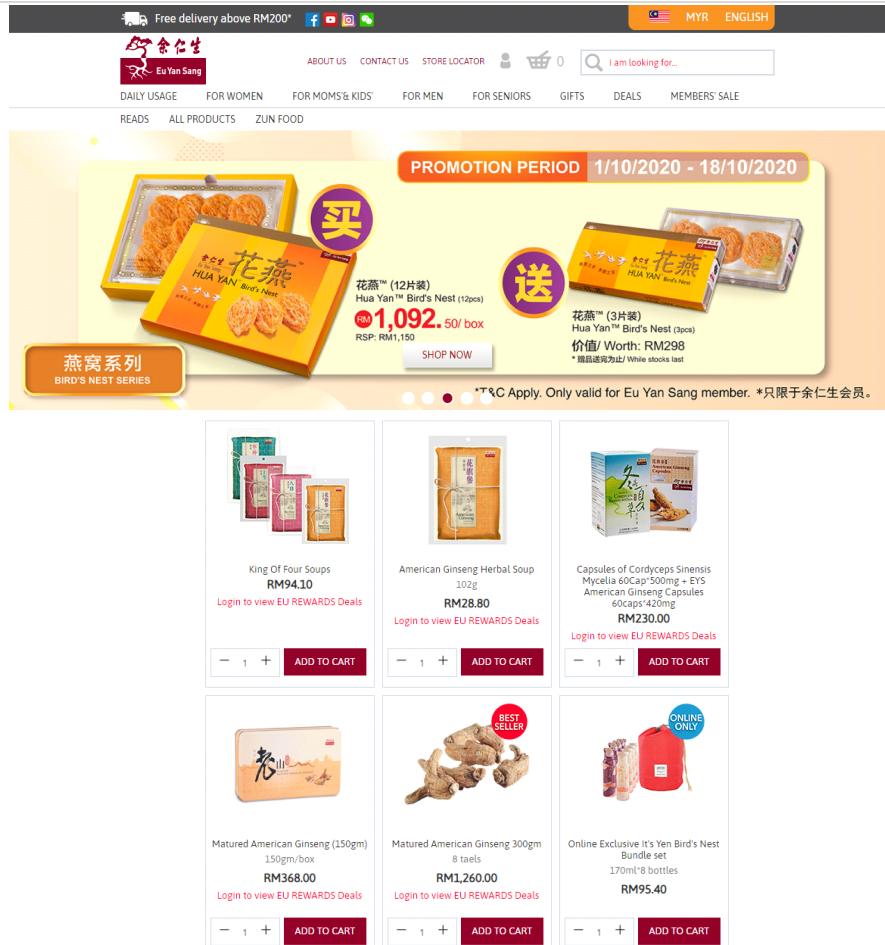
Free delivery above RM200*

MYR ENGLISH

余仁生 Eu Yan Sang

ABOUT US CONTACT US STORE LOCATOR 0 I am looking for...

DAILY USAGE FOR WOMEN FOR MOMS'& KIDS' FOR MEN FOR SENIORS GIFTS DEALS MEMBERS' SALE

READS ALL PRODUCTS ZUN FOOD

PROMOTION PERIOD 1/10/2020 - 18/10/2020

买

花燕™ (12片装)
Hua Yan™ Bird's Nest (12pcs)
RM 1,092.50/ box
RSP: RM1,150

SHOP NOW

送

花燕™ (3片装)
Hua Yan™ Bird's Nest (3pcs)
价值/ Worth: RM298
* 赠品送完为止/ While stocks last

燕窝系列
BIRD'S NEST SERIES

*T&C Apply. Only valid for Eu Yan Sang member. *只限于余仁生会员。

King Of Four Soups
RM94.10
Login to view EU REWARDS Deals
1 ADD TO CART

American Ginseng Herbal Soup
102g
RM28.80
Login to view EU REWARDS Deals
1 ADD TO CART

Capsules of Cordyceps Sinensis Mycelia 60Cap*500mg + EYS American Ginseng Capsules 60caps*420mg
RM230.00
Login to view EU REWARDS Deals
1 ADD TO CART

Matured American Ginseng (150gm)
150gm/box
RM368.00
Login to view EU REWARDS Deals
1 ADD TO CART

BEST SELLER
Matured American Ginseng 300gm
8 taels
RM1,260.00
Login to view EU REWARDS Deals
1 ADD TO CART

ONLINE ONLY
Online Exclusive It's Yen Bird's Nest Bundle set
170ml*8 bottles
RM95.40
1 ADD TO CART